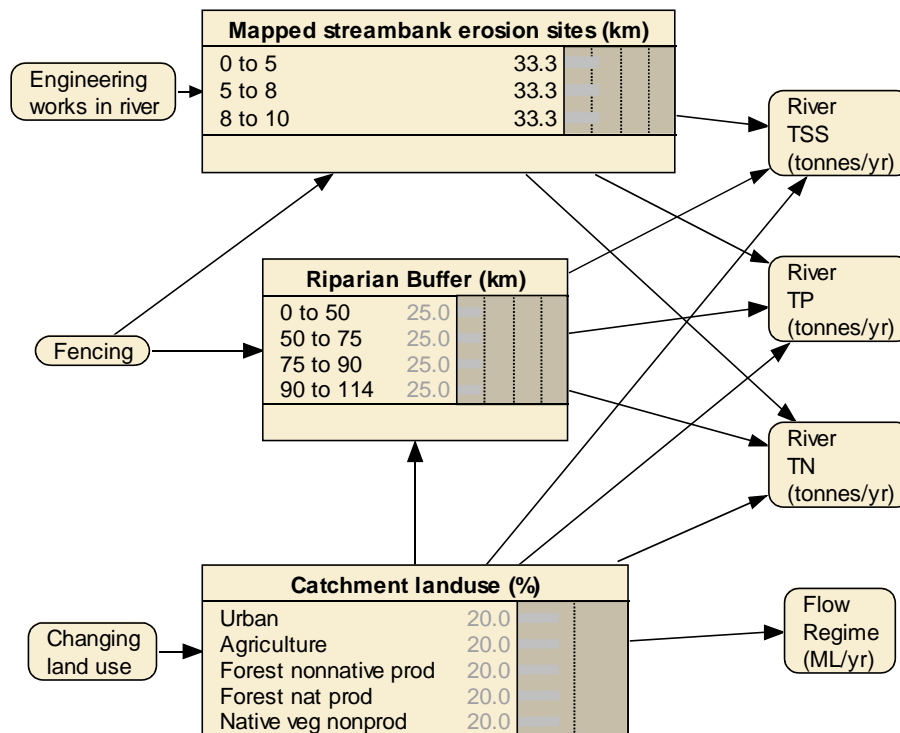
Mapped streambank erosion sites (km)

| | |
|---|---|
| 0 to 5 | 33.3 |
| 5 to 8 | 33.3 |
| 8 to 10 | 33.3 |

Engineering works in river

River TSS (tonnes/yr)

Riparian Buffer (km)

| | |
|---|---|
| 0 to 50 | 25.0 |
| 50 to 75 | 25.0 |
| 75 to 90 | 25.0 |
| 90 to 114 | 25.0 |

River TP (tonnes/yr)

Fencing

River TN (tonnes/yr)

Catchment landuse (%)

| | |
|---|---|
| Urban | 20.0 |
| Agriculture | 20.0 |
| Forest nonnative prod | 20.0 |
| Forest nat prod | 20.0 |
| Native veg nonprod | 20.0 |

Changing land use

Flow Regime (ML/yr)